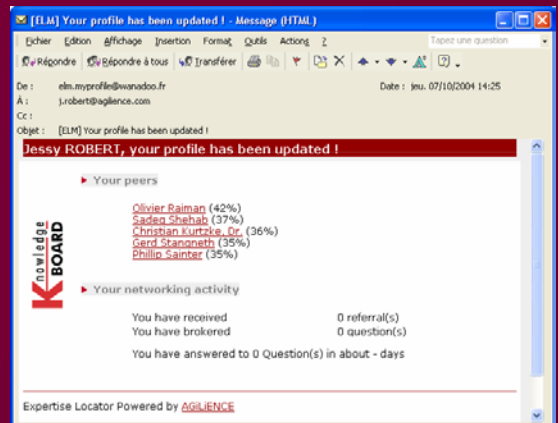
[ELM] Your profile has been updated ! - Message (HTML)

Fichier Edition Affichage Insertion Format Outils Actions ?

Tapez une question

Répondre Répondre à tous Transférer

De : elm.myprofile@wanadoo.fr

Date : jeu. 07/10/2004 14:25

À : j.robert@agilience.com

Cc :

Objet : [ELM] Your profile has been updated !

Jessy ROBERT, your profile has been updated !

Your peers

Olivier Raiman (42%)
Sadeq Shehab (37%)
Christian Kurtzke, Dr. (36%)
Gerd Stangneth (35%)
Phillip Sainter (35%)

Knowledge BOARD

Your networking activity

You have received 0 referral(s)
You have brokered 0 question(s)

You have answered to 0 Question(s) in about - days

Expertise Locator Powered by AGILIENCE